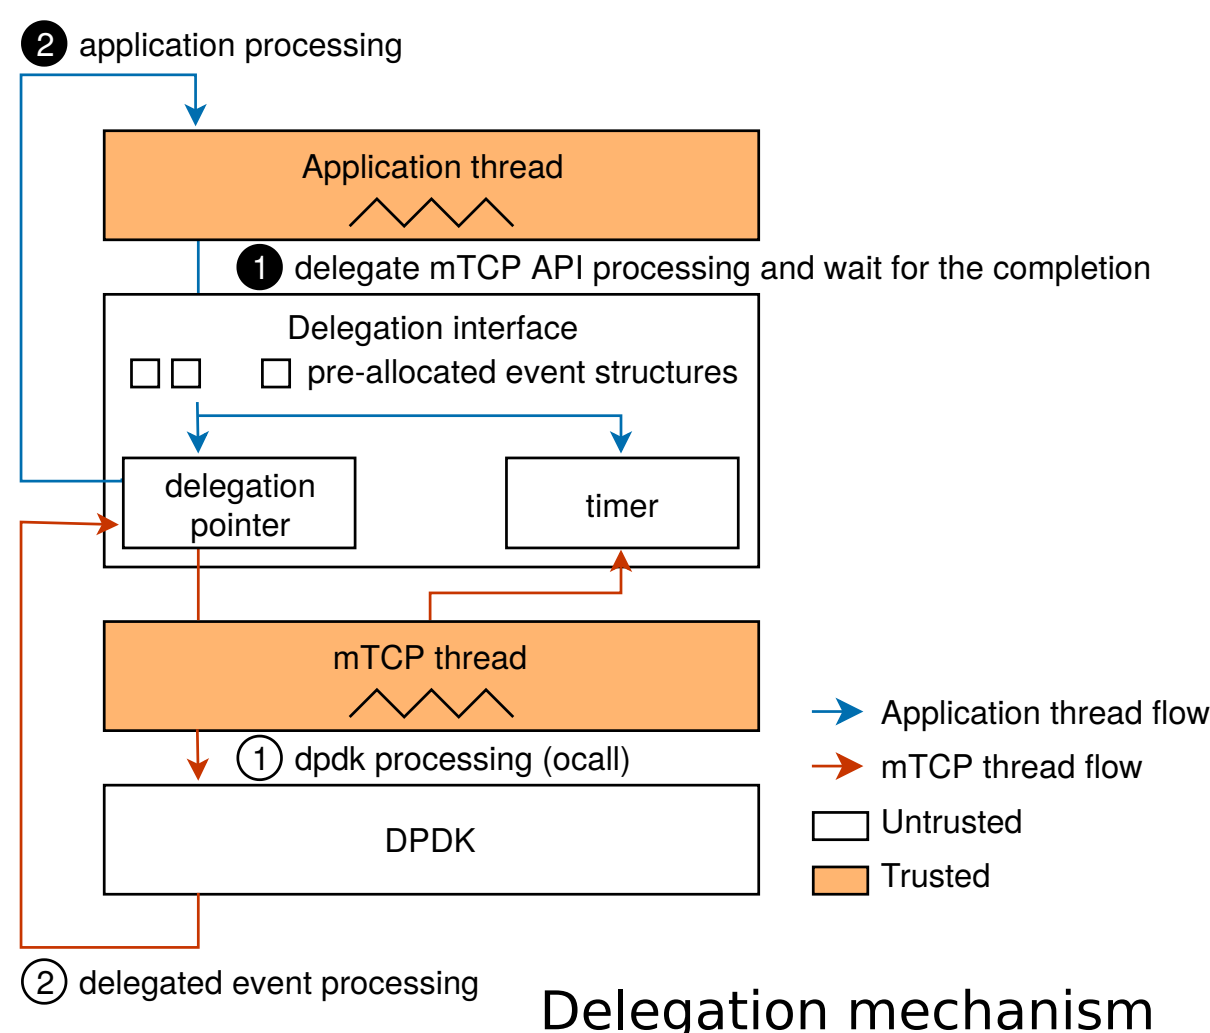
2 application processing

Application thread

1 delegate mTCP API processing and wait for the completion

Delegation interface

pre-allocated event structures

delegation pointer

timer

mTCP thread

1 dpdk processing (ocall)

DPDK

2 delegated event processing

Application thread flow

mTCP thread flow

Untrusted

Trusted

Delegation mechanism